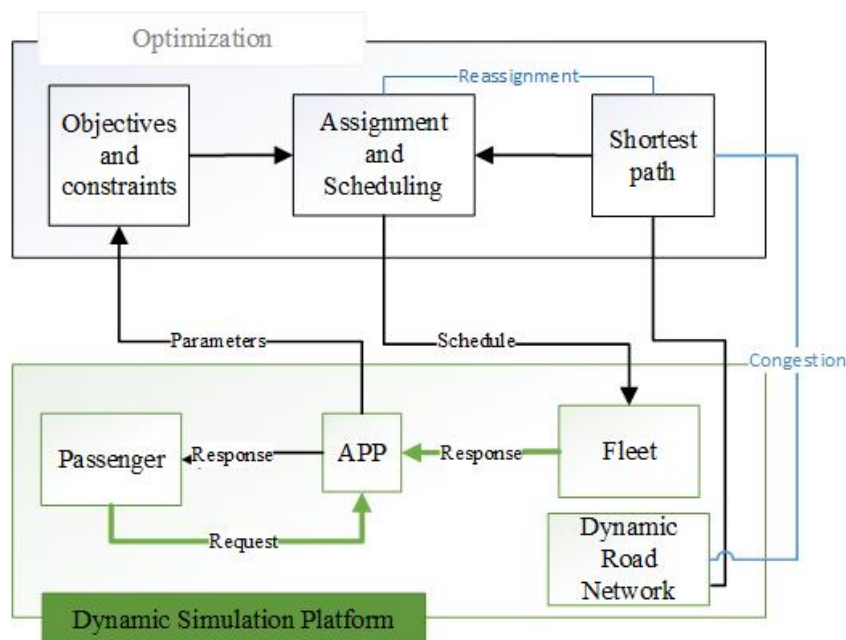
Optimization

Reassignment

Objectives and constraints

Assignment and Scheduling

Shortest path

Parameters

Schedule

Congestion

Passenger

Response

APP

Response

Fleet

Request

Dynamic Road Network

Dynamic Simulation Platform